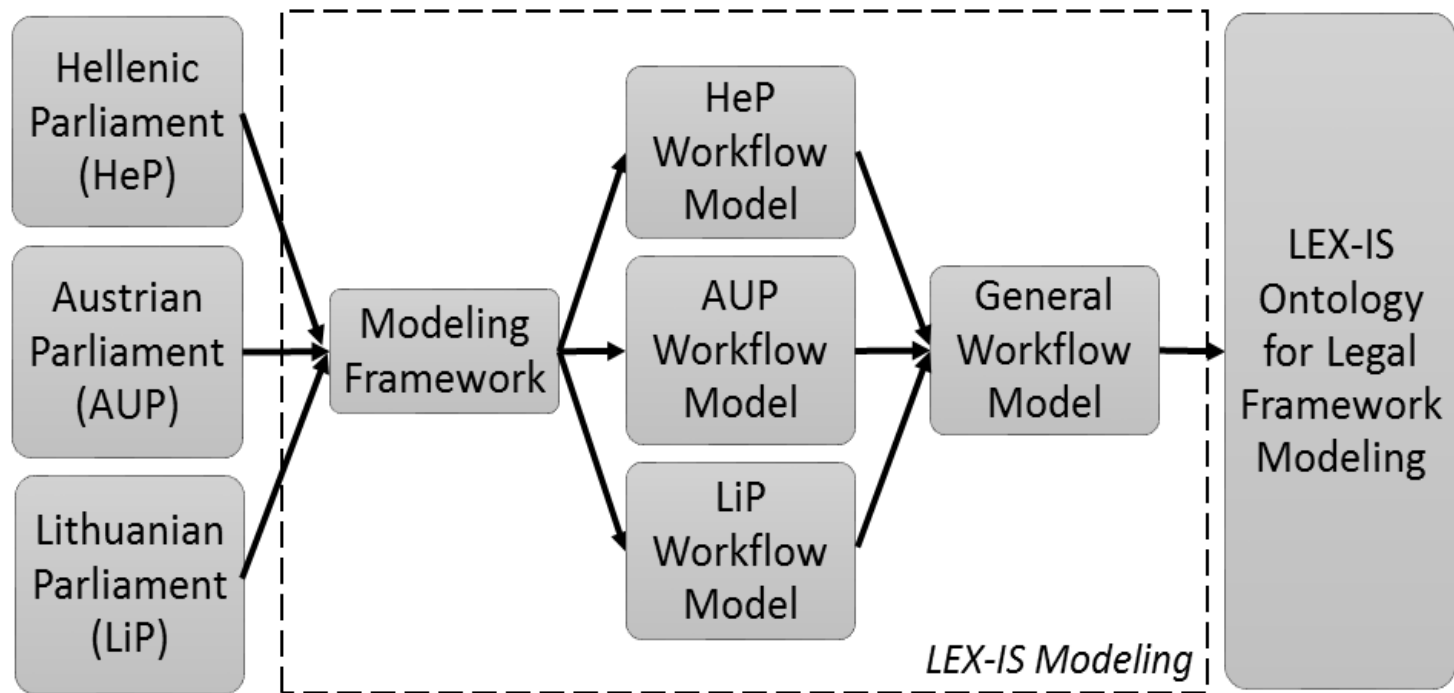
Hellenic Parliament (HeP)

Austrian Parliament (AUP)

Lithuanian Parliament (LiP)

Modeling Framework

HeP Workflow Model

AUP Workflow Model

LiP Workflow Model

General Workflow Model

LEX-IS Modeling

LEX-IS Ontology for Legal Framework Modeling